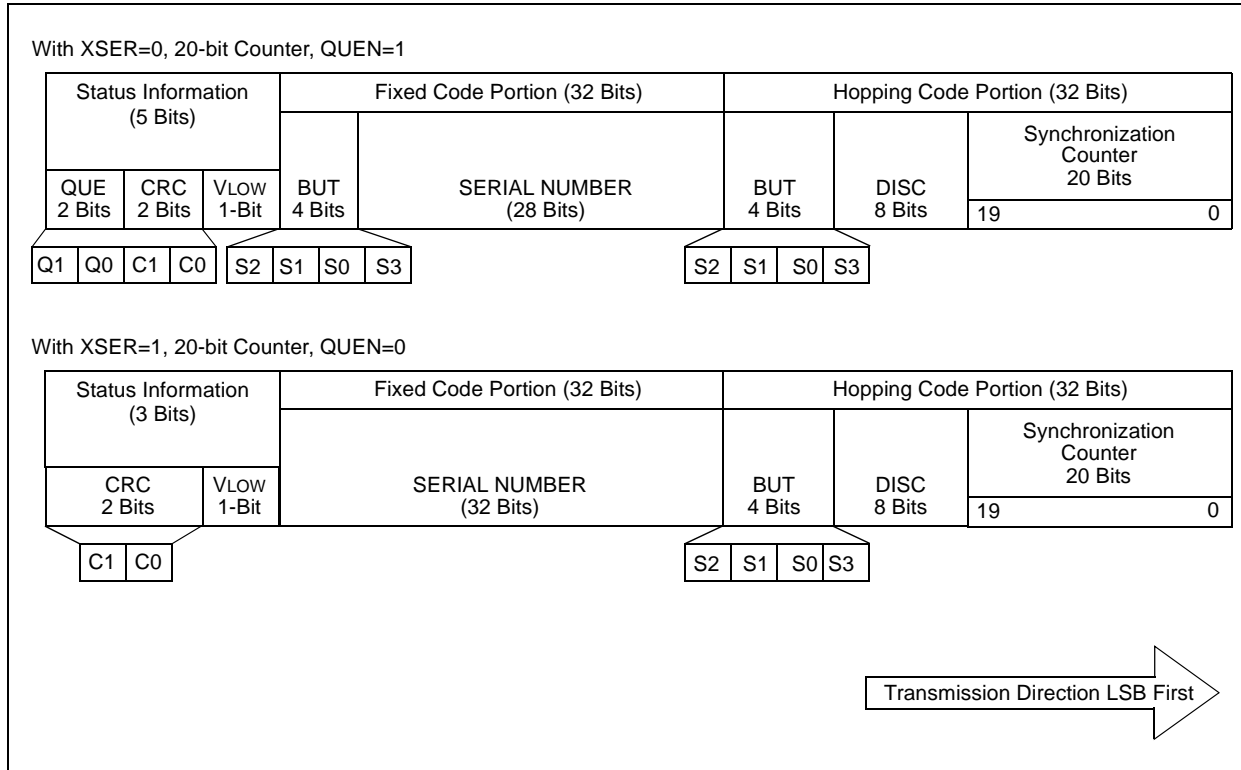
With XSER=0, 20-bit Counter, QUEN=1

| Status Information (5 Bits) | | | Fixed Code Portion (32 Bits) | | Hopping Code Portion (32 Bits) | | |
|---|---|---|---|---|---|---|---|
| QUE 2 Bits | CRC 2 Bits | VLOW 1-Bit | BUT 4 Bits | SERIAL NUMBER (28 Bits) | BUT 4 Bits | DISC 8 Bits | Synchronization Counter 20 Bits 19 0 |

Q1 Q0 C1 C0 S2 S1 S0 S3 S2 S1 S0 S3

With XSER=1, 20-bit Counter, QUEN=0

| Status Information (3 Bits) | | Fixed Code Portion (32 Bits) | Hopping Code Portion (32 Bits) | | |
|---|---|---|---|---|---|
| CRC 2 Bits | VLOW 1-Bit | SERIAL NUMBER (32 Bits) | BUT 4 Bits | DISC 8 Bits | Synchronization Counter 20 Bits 19 0 |

C1 C0 S2 S1 S0 S3

Transmission Direction LSB First